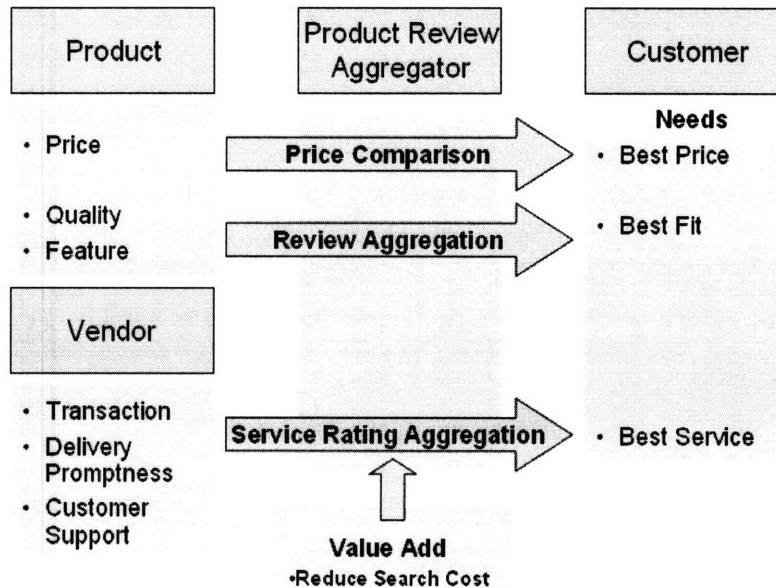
Product

Product Review Aggregator

Customer

Needs

• Price

Price Comparison

• Best Price

• Quality
• Feature

Review Aggregation

• Best Fit

Vendor

• Transaction
• Delivery Promptness
• Customer Support

Service Rating Aggregation

• Best Service

Value Add
•Reduce Search Cost